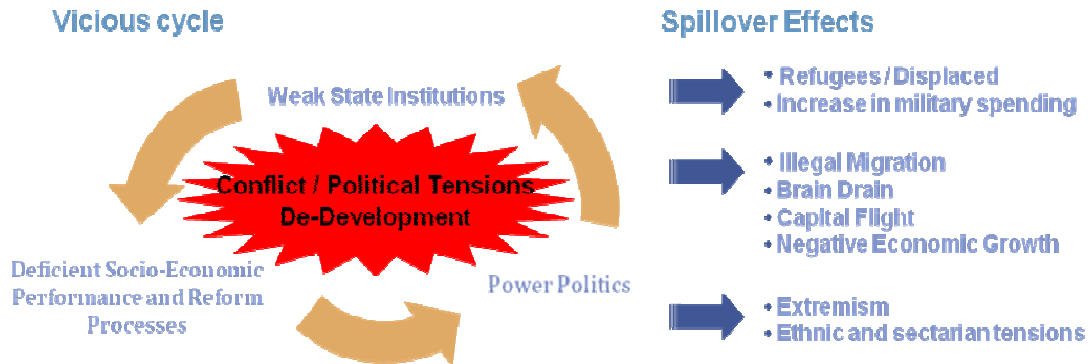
Vicious cycle

Weak State Institutions

Conflict / Political Tensions
De-Development

Deficient Socio-Economic Performance and Reform Processes

Power Politics

Spillover Effects

• Refugees / Displaced
• Increase in military spending

• Illegal Migration
• Brain Drain
• Capital Flight
• Negative Economic Growth

• Extremism
• Ethnic and sectarian tensions